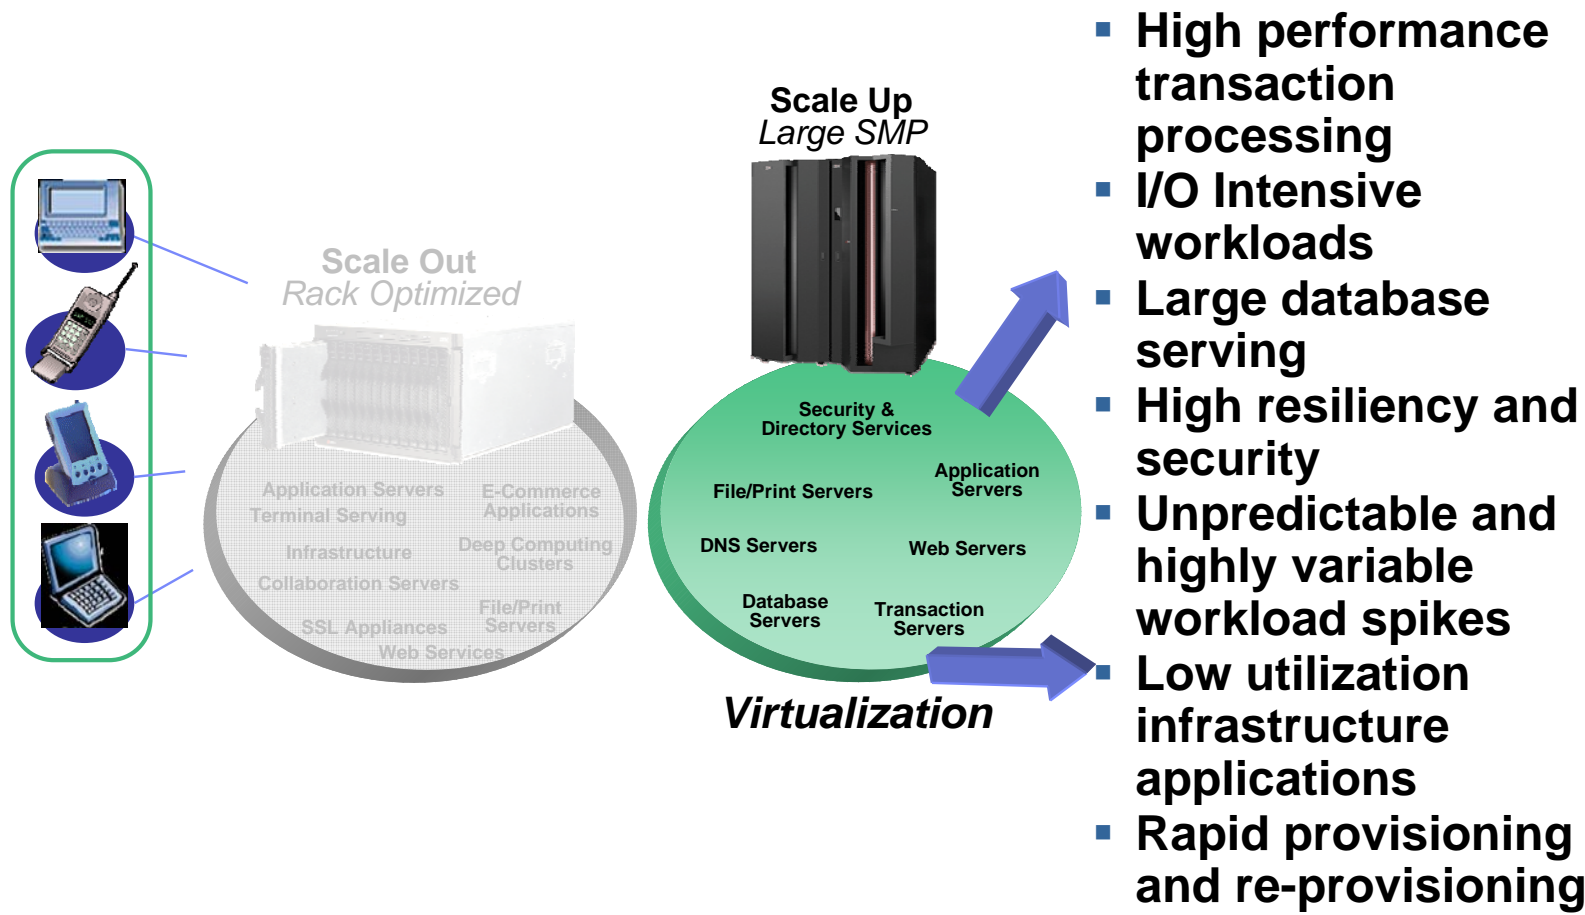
Scale Out
Rack Optimized

Application Servers
Terminal Serving
E-Commerce Applications
Infrastructure
Deep Computing Clusters
Collaboration Servers
File/Print Servers
SSL Appliances
Web Services

Scale Up
Large SMP

Security & Directory Services
File/Print Servers
Application Servers
DNS Servers
Web Servers
Database Servers
Transaction Servers

Virtualization

- High performance transaction processing
- I/O Intensive workloads
- Large database serving
- High resiliency and security
- Unpredictable and highly variable workload spikes
- Low utilization infrastructure applications
- Rapid provisioning and re-provisioning